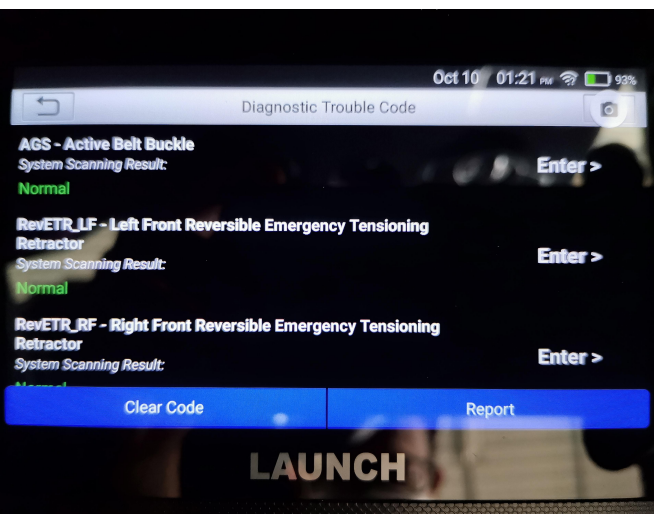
Oct 10 01:21 PM 93%

Diagnostic Trouble Code

AGS - Active Belt Buckle
System Scanning Result:
Normal
Enter >

RevETR_LF - Left Front Reversible Emergency Tensioning Retractor
System Scanning Result:
Normal
Enter >

RevETR_RF - Right Front Reversible Emergency Tensioning Retractor
System Scanning Result:
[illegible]
Enter >

Clear Code
Report

LAUNCH